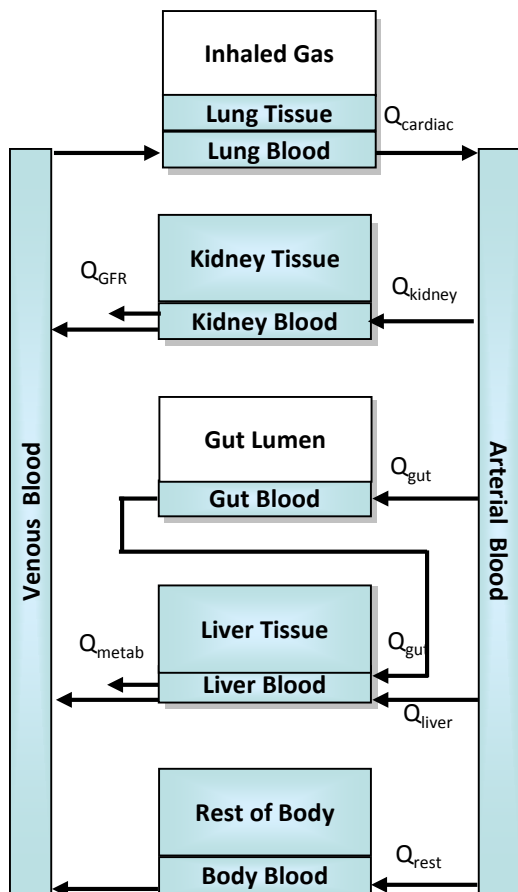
Inhaled Gas

Lung Tissue

Lung Blood

$Q_{cardiac}$

Venous Blood

Arterial Blood

Kidney Tissue

Kidney Blood

$Q_{GFR}$

$Q_{kidney}$

Gut Lumen

Gut Blood

$Q_{gut}$

Liver Tissue

Liver Blood

$Q_{metab}$

$Q_{gut}$

$Q_{liver}$

Rest of Body

Body Blood

$Q_{rest}$